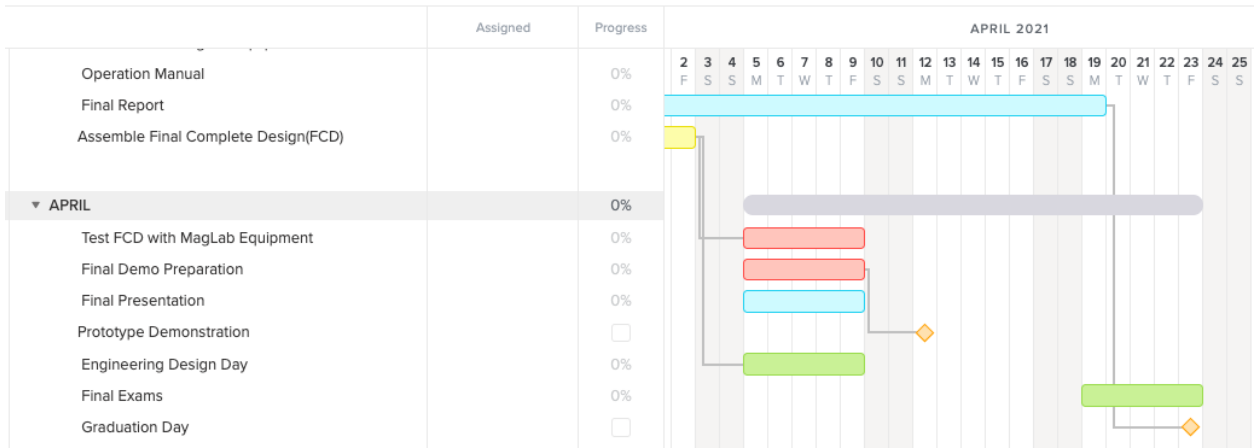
| | Assigned | Progress |
|---|---|---|
| Operation Manual | | 0% |
| Final Report | | 0% |
| Assemble Final Complete Design(FCD) | | 0% |
| APRIL | | 0% |
| Test FCD with MagLab Equipment | | 0% |
| Final Demo Preparation | | 0% |
| Final Presentation | | 0% |
| Prototype Demonstration | | |
| Engineering Design Day | | 0% |
| Final Exams | | 0% |
| Graduation Day | | |

APRIL 2021

| 2 | 3 | 4 | 5 | 6 | 7 | 8 | 9 | 10 | 11 | 12 | 13 | 14 | 15 | 16 | 17 | 18 | 19 | 20 | 21 | 22 | 23 | 24 | 25 |
|---|---|---|---|---|---|---|---|---|---|---|---|---|---|---|---|---|---|---|---|---|---|---|---|
| F | S | S | M | T | W | T | F | S | S | M | T | W | T | F | S | S | M | T | W | T | F | S | S |